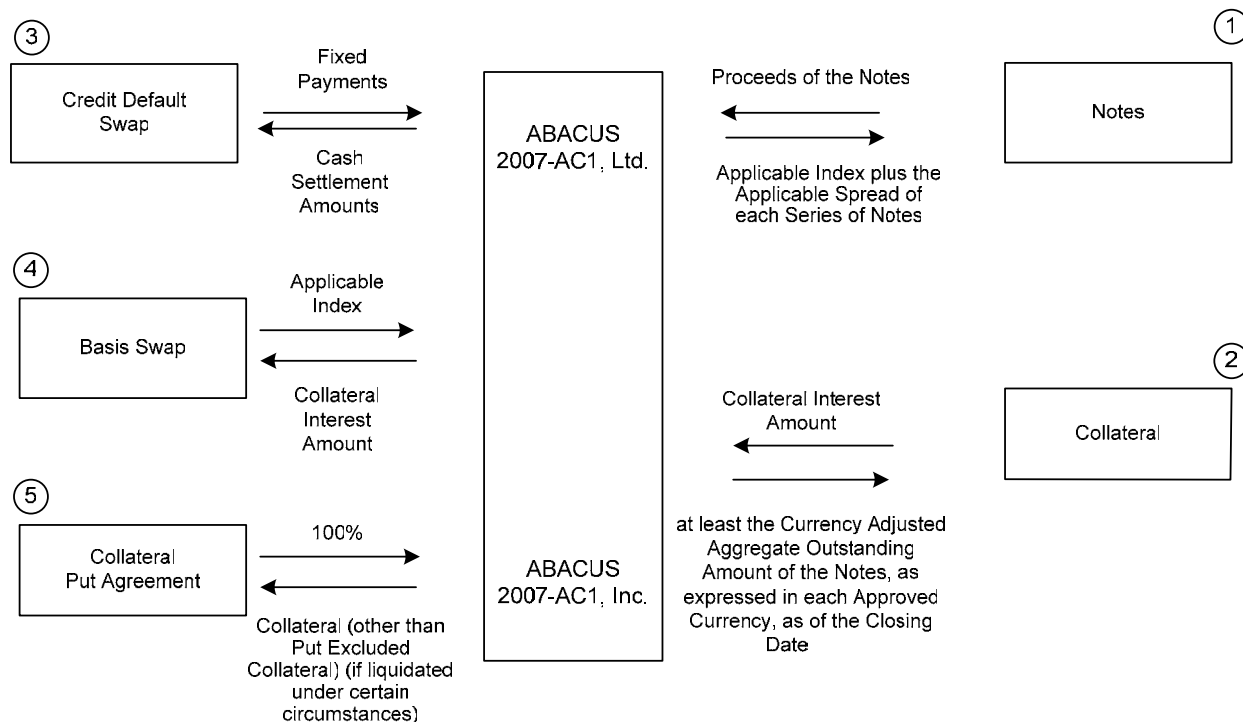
③

Credit Default Swap

Fixed Payments

Cash Settlement Amounts

ABACUS 2007-AC1, Ltd.

Proceeds of the Notes

Applicable Index plus the Applicable Spread of each Series of Notes

①

Notes

④

Basis Swap

Applicable Index

Collateral Interest Amount

②

Collateral

Collateral Interest Amount

at least the Currency Adjusted Aggregate Outstanding Amount of the Notes, as expressed in each Approved Currency, as of the Closing Date

⑤

Collateral Put Agreement

100%

Collateral (other than Put Excluded Collateral) (if liquidated under certain circumstances)

ABACUS 2007-AC1, Inc.